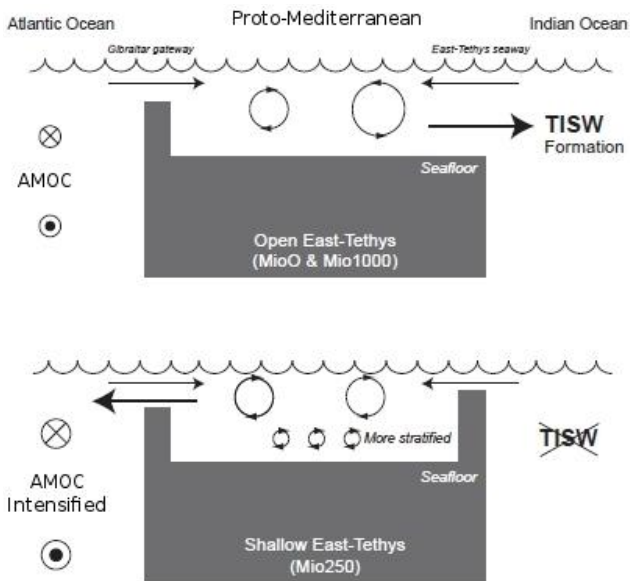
Atlantic Ocean

Proto-Mediterranean

Indian Ocean

Gibraltar gateway

East-Tethys seaway

TISW
Formation

AMOC

Seafloor

Open East-Tethys
(MioO & Mio1000)

More stratified

TISW

AMOC
Intensified

Seafloor

Shallow East-Tethys
(Mio250)